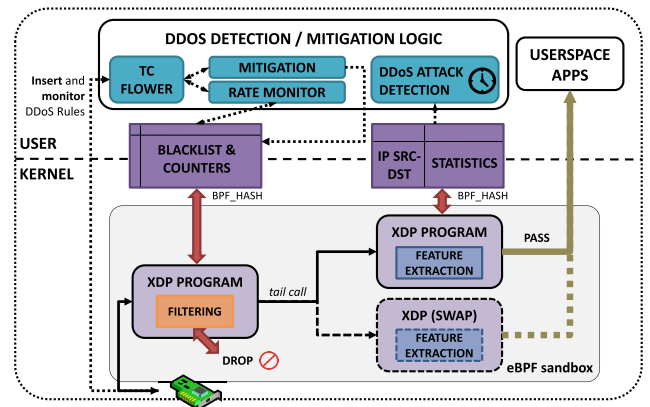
DDOS DETECTION / MITIGATION LOGIC

TC FLOWER

MITIGATION

RATE MONITOR

DDoS ATTACK DETECTION

USERSPACE APPS

Insert and monitor DDoS Rules

USER

KERNEL

BLACKLIST & COUNTERS

BPF_HASH

IP SRC-DST

STATISTICS

BPF_HASH

XDP PROGRAM

FEATURE EXTRACTION

PASS

XDP PROGRAM

FILTERING

tail call

XDP (SWAP)

FEATURE EXTRACTION

DROP

eBPF sandbox